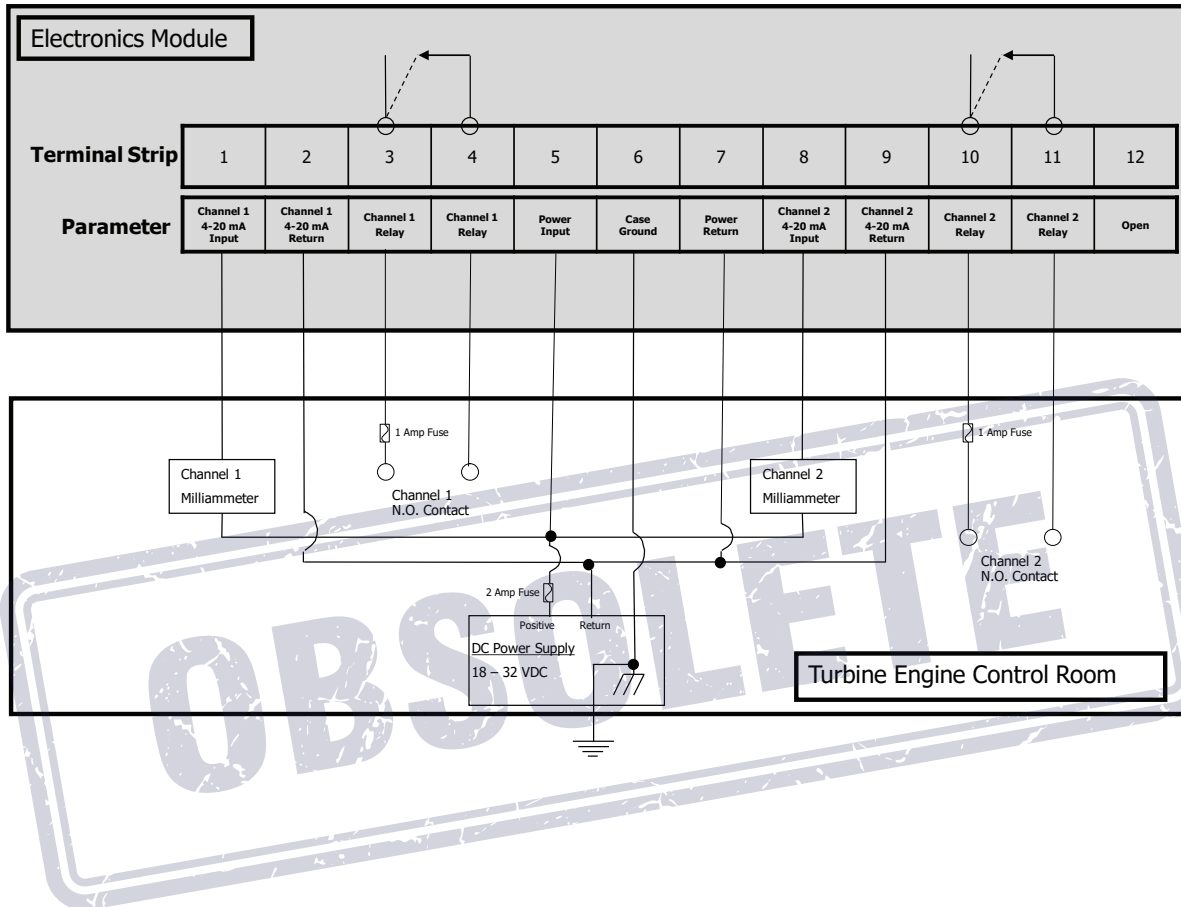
Electronics Module

| Terminal Strip | 1 | 2 | 3 | 4 | 5 | 6 | 7 | 8 | 9 | 10 | 11 | 12 |
|---|---|---|---|---|---|---|---|---|---|---|---|---|
| Parameter | Channel 1 4-20 mA Input | Channel 1 4-20 mA Return | Channel 1 Relay | Channel 1 Relay | Power Input | Case Ground | Power Return | Channel 2 4-20 mA Input | Channel 2 4-20 mA Return | Channel 2 Relay | Channel 2 Relay | Open |

1 Amp Fuse

Channel 1 Milliammeter

Channel 1 N.O. Contact

Channel 2 Milliammeter

1 Amp Fuse

Channel 2 N.O. Contact

2 Amp Fuse

Positive

Return

DC Power Supply
18 – 32 VDC

Turbine Engine Control Room

OBSOLETE